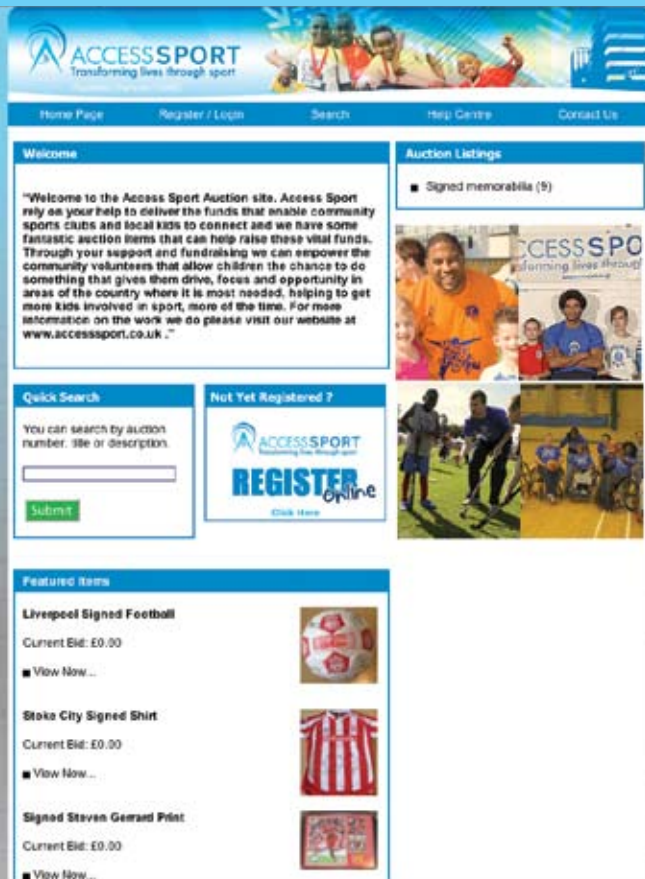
ACCESSSPORT
Transforming lives through sport

Home Page
Register / Login
Search
Help Centre
Contact Us

Welcome

"Welcome to the Access Sport Auction site. Access Sport rely on your help to deliver the funds that enable community sports clubs and local kids to connect and we have some fantastic auction items that can help raise these vital funds. Through your support and fundraising we can empower the community volunteers that allow children the chance to do something that gives them drive, focus and opportunity in areas of the country where it is most needed, helping to get more kids involved in sport, more of the time. For more information on the work we do please visit our website at www.accesssport.co.uk ."

Auction Listings

Signed memorabilia (9)

ACCESSSPO
Transforming lives through

Quick Search

You can search by auction number, title or description.

Submit

Not Yet Registered ?

ACCESSSPORT
Transforming lives through sport

REGISTER Online
Click Here

Featured Items

Liverpool Signed Football
Current Bid: £0.00
View Now...

Stoke City Signed Shirt
Current Bid: £0.00
View Now...

Signed Steven Gerrard Print
Current Bid: £0.00
View Now...